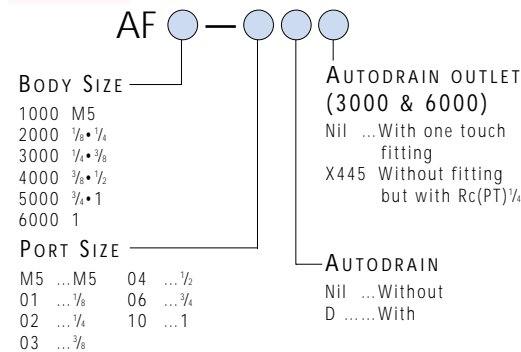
AF ○ — ○○○

BODY SIZE
1000 M5
2000 $\frac{1}{8}$•$\frac{1}{4}$
3000 $\frac{1}{4}$•$\frac{3}{8}$
4000 $\frac{3}{8}$•$\frac{1}{2}$
5000 $\frac{3}{4}$•1
6000 1

PORT SIZE
M5 ...M5
01 ...$\frac{1}{8}$
02 ...$\frac{1}{4}$
03 ...$\frac{3}{8}$
04 ...$\frac{1}{2}$
06 ...$\frac{3}{4}$
10 ...1

AUTODRAIN OUTLET (3000 & 6000)
Nil ...With one touch fitting
X445 Without fitting but with Rc(PT)$\frac{1}{4}$

AUTODRAIN
Nil ...Without
D ......With